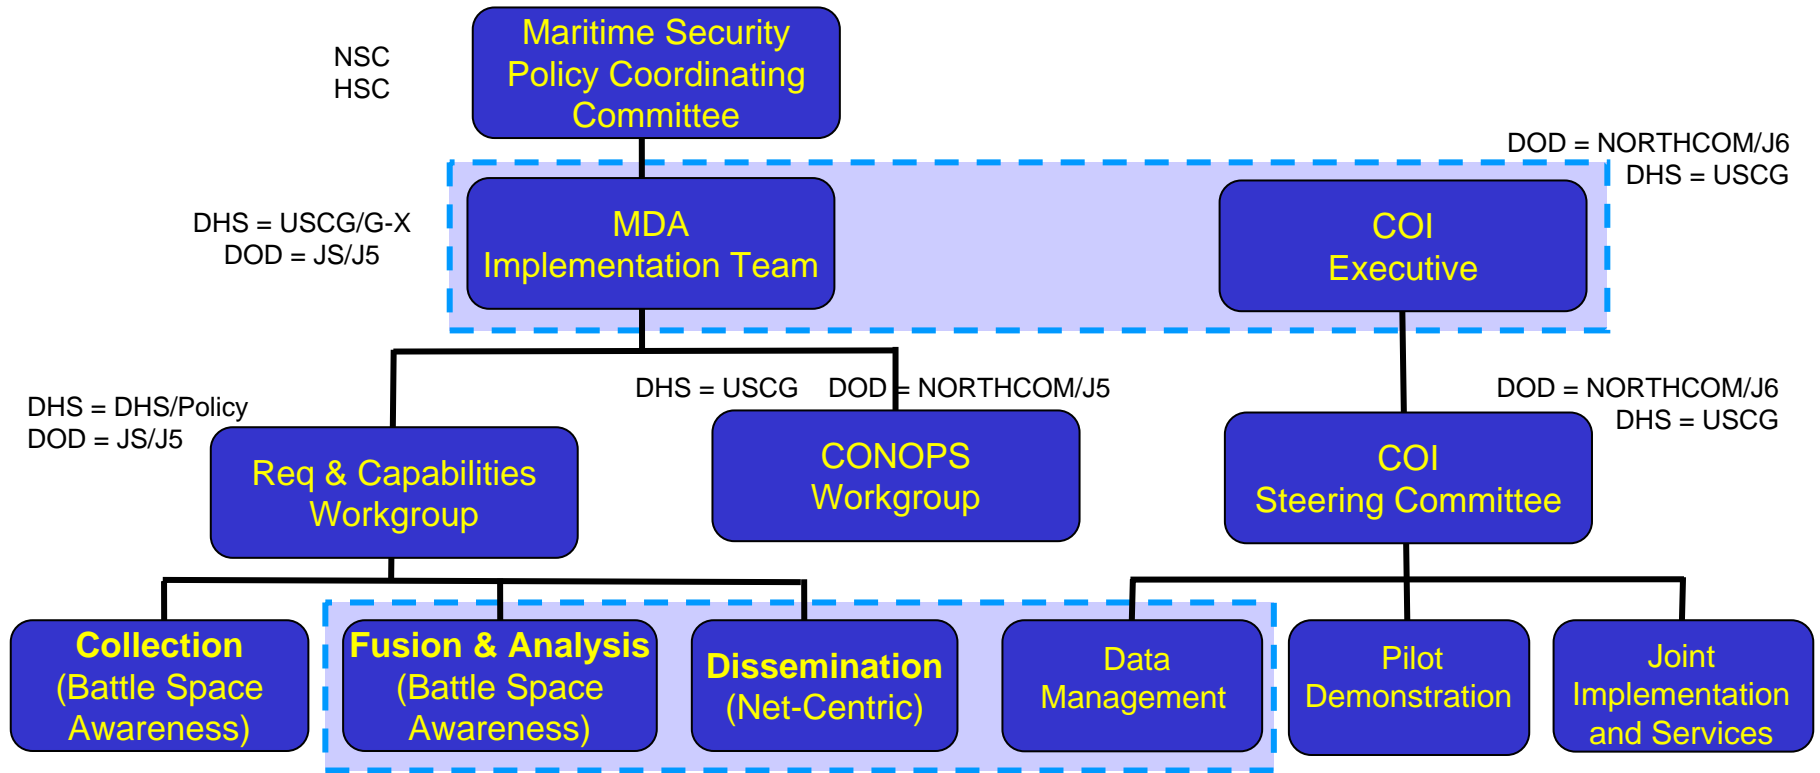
NSC
HSC

Maritime Security Policy Coordinating Committee

DOD = NORTHCOM/J6
DHS = USCG

DHS = USCG/G-X
DOD = JS/J5

MDA Implementation Team

COI Executive

DHS = USCG DOD = NORTHCOM/J5

DOD = NORTHCOM/J6
DHS = USCG

DHS = DHS/Policy
DOD = JS/J5

Req & Capabilities Workgroup

CONOPS Workgroup

COI Steering Committee

Collection (Battle Space Awareness)

Fusion & Analysis (Battle Space Awareness)

Dissemination (Net-Centric)

Data Management

Pilot Demonstration

Joint Implementation and Services